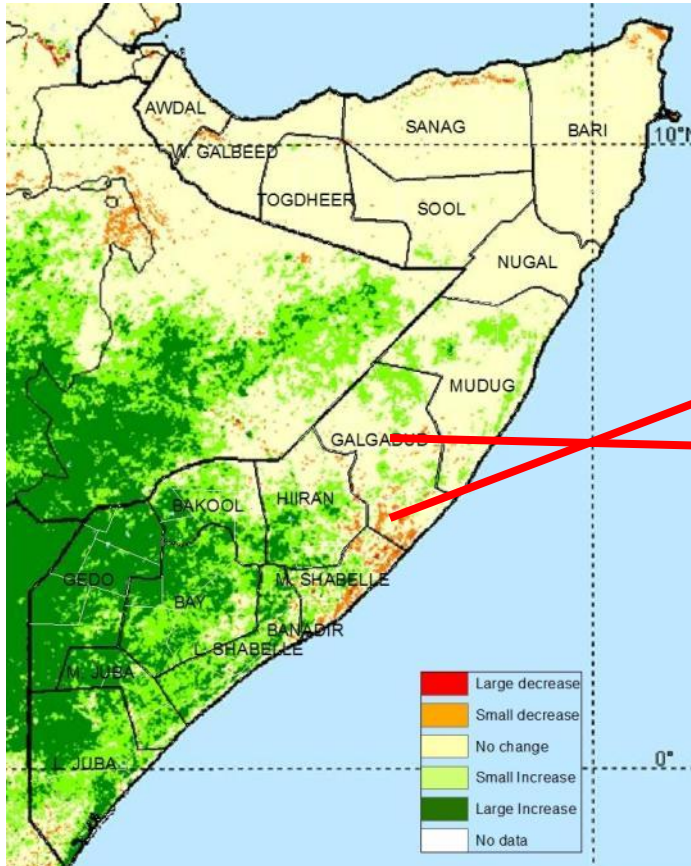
AWDAL
W. GALBEED
SANAG
BARI
10°N
TOGDHEER
SOOL
NUGAL
MUDUG
GALGADUD
BAKOOL
HIIRAN
GEDO
BAY
M. SHABELLE
BANADIR
L. SHABELLE
M. JUBA
L. JUBA
0°

Large decrease
Small decrease
No change
Small Increase
Large Increase
No data